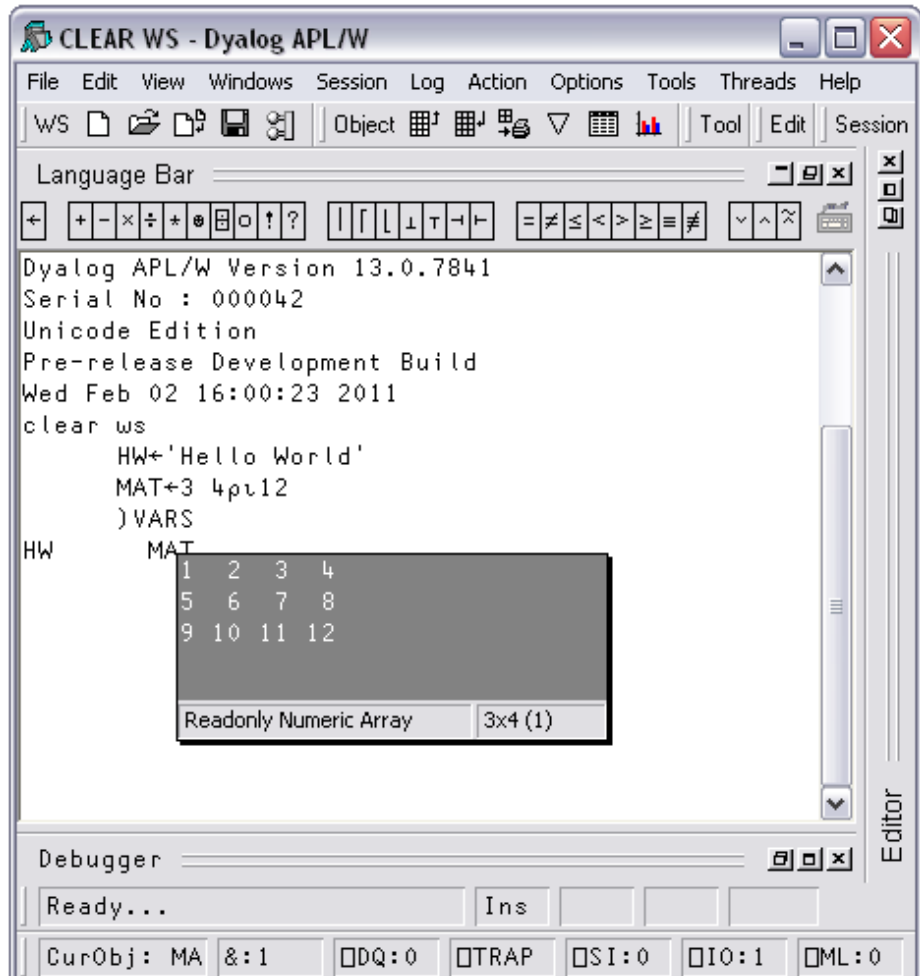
CLEAR WS - Dyalog APL/W

File Edit View Windows Session Log Action Options Tools Threads Help

WS Object Tool Edit Session

Language Bar

← + - × ÷ * ⍟ ⌹ ○ ! ? | ⌈ ⌊ ⊥ ⊤ ⊣ ⊢ = ≠ ≤ < > ≥ ≡ ≢ ∨ ∧ ⍲

Dyalog APL/W Version 13.0.7841
Serial No : 000042
Unicode Edition
Pre-release Development Build
Wed Feb 02 16:00:23 2011
clear ws
HW←'Hello World'
MAT←3 4⍴⍳12
)VARS
HW MAT

| 1 | 2 | 3 | 4 |
|---|---|---|---|
| 5 | 6 | 7 | 8 |
| 9 | 10 | 11 | 12 |

Readonly Numeric Array 3x4 (1)

Editor

Debugger

Ready... Ins

CurObj: MA &:1 ⎕DQ:0 ⎕TRAP ⎕SI:0 ⎕IO:1 ⎕ML:0